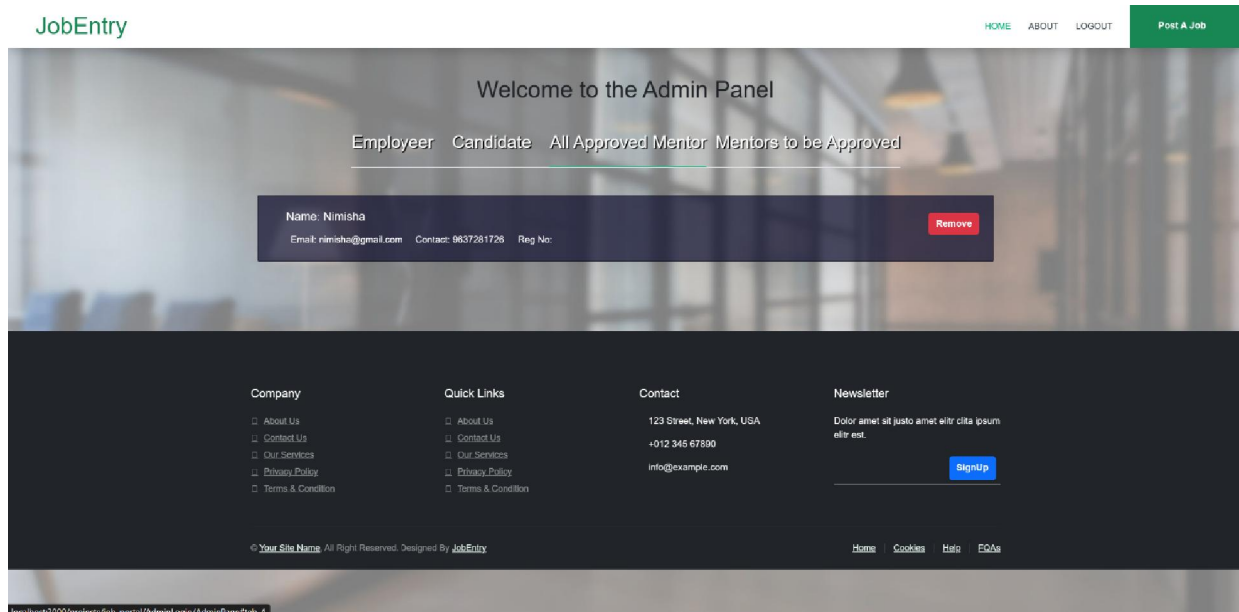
JobEntry

HOME ABOUT LOGOUT Post A Job

Welcome to the Admin Panel

Employeer Candidate All Approved Mentor Mentors to be Approved

Name: Nimisha

Email: nimisha@gmail.com Contact: 9637281726 Reg No:

Remove

Company

About Us
Contact Us
Our Services
Privacy Policy
Terms & Condition

Quick Links

About Us
Contact Us
Our Services
Privacy Policy
Terms & Condition

Contact

123 Street, New York, USA
+012 345 67890
info@example.com

Newsletter

Dolor amet sit justo amet elitr clita ipsum elitr est.

SignUp

© Your Site Name, All Right Reserved. Designed By JobEntry

Home Cookies Help FQAs

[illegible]